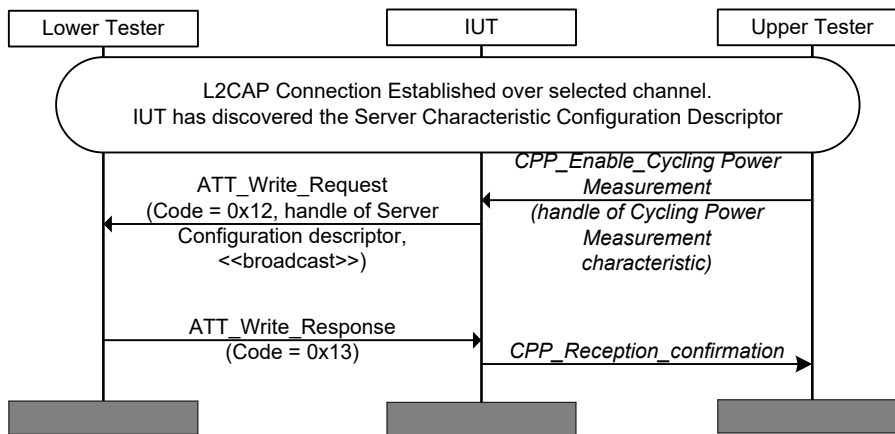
Lower Tester

IUT

Upper Tester

L2CAP Connection Established over selected channel.
IUT has discovered the Server Characteristic Configuration Descriptor

CPP_Enable_Cycling Power Measurement (handle of Cycling Power Measurement characteristic)

ATT_Write_Request (Code = 0x12, handle of Server Configuration descriptor, <<broadcast>>)

ATT_Write_Response (Code = 0x13)

CPP_Reception_confirmation